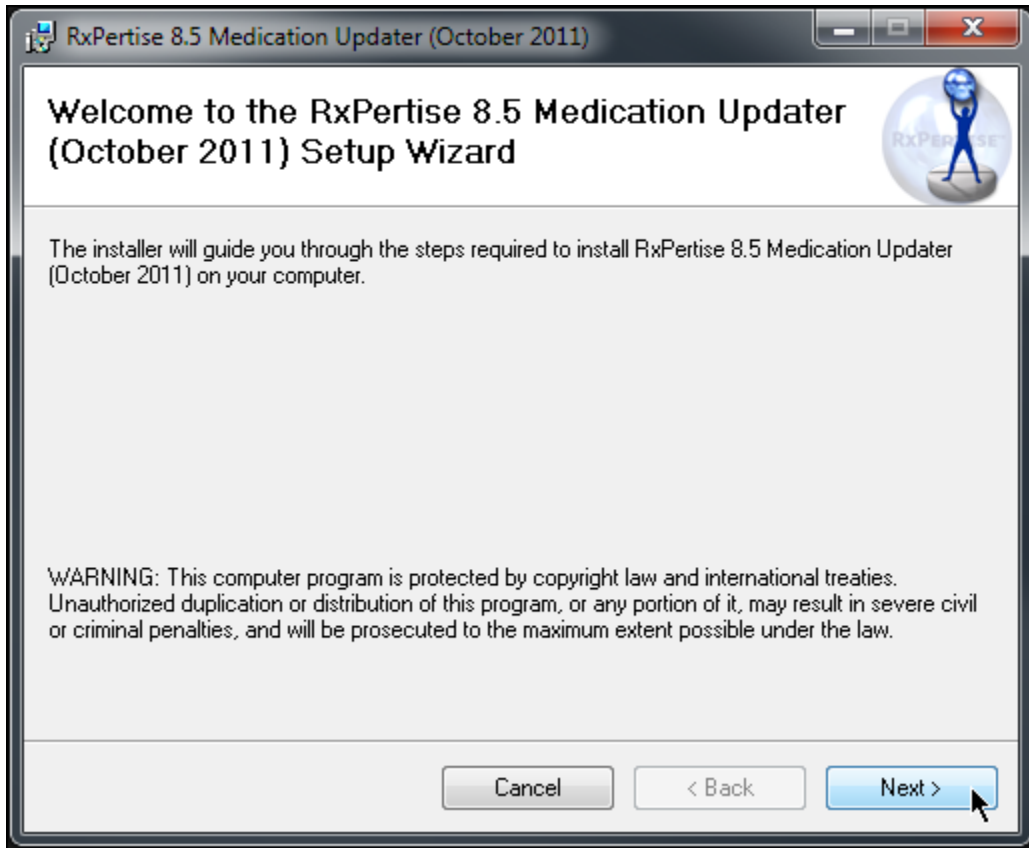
RxPertise 8.5 Medication Updater (October 2011)

Welcome to the RxPertise 8.5 Medication Updater (October 2011) Setup Wizard

RXPERTISE

The installer will guide you through the steps required to install RxPertise 8.5 Medication Updater (October 2011) on your computer.

WARNING: This computer program is protected by copyright law and international treaties. Unauthorized duplication or distribution of this program, or any portion of it, may result in severe civil or criminal penalties, and will be prosecuted to the maximum extent possible under the law.

Cancel
< Back
Next >